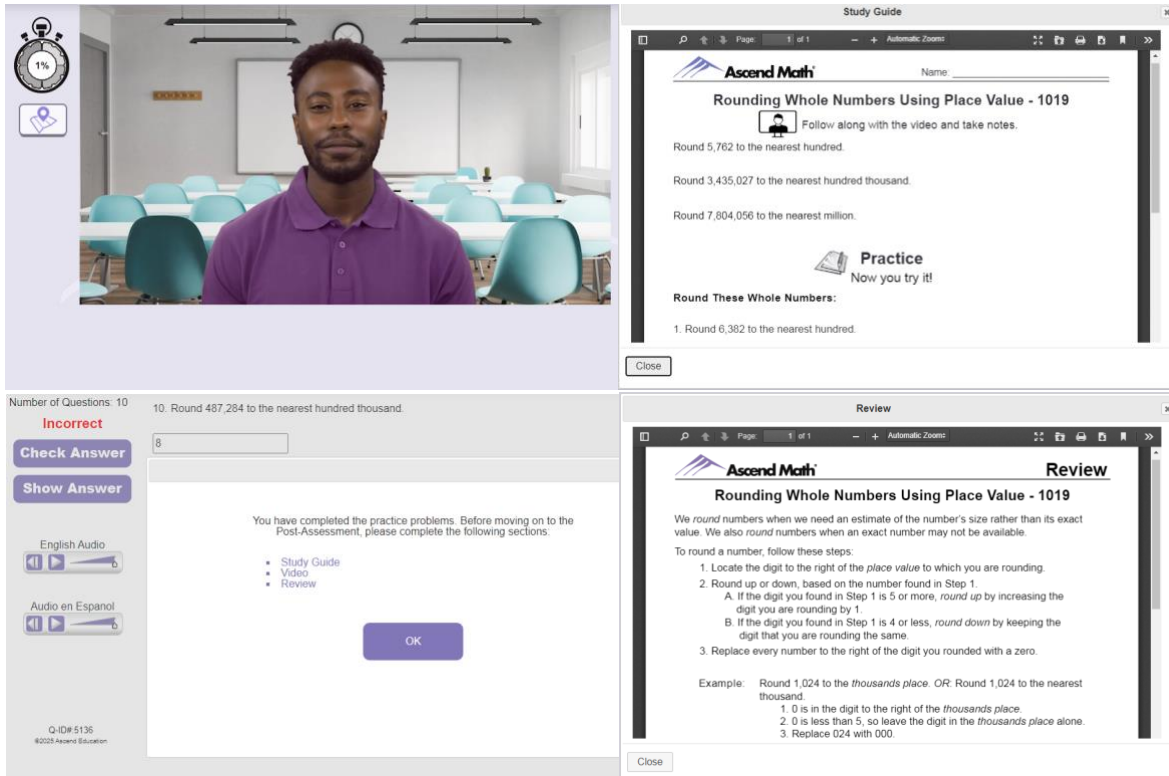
1%

Study Guide

Page: 1 of 1 Automatic Zoom

Ascend Math

Name:

Rounding Whole Numbers Using Place Value - 1019

Follow along with the video and take notes.

Round 5,762 to the nearest hundred.

Round 3,435,027 to the nearest hundred thousand.

Round 7,804,056 to the nearest million.

Practice
Now you try it!

Round These Whole Numbers:

1. Round 6,382 to the nearest hundred.

Close

Number of Questions: 10

Incorrect

Check Answer

Show Answer

English Audio

Audio en Espanol

Q-ID# 5136
©2025 Ascend Education

10. Round 487,284 to the nearest hundred thousand.

8

You have completed the practice problems. Before moving on to the Post-Assessment, please complete the following sections:

- Study Guide
- Video
- Review

OK

Review

Page: 1 of 1 Automatic Zoom

Ascend Math

Review

Rounding Whole Numbers Using Place Value - 1019

We *round* numbers when we need an estimate of the number's size rather than its exact value. We also *round* numbers when an exact number may not be available.

To round a number, follow these steps:

1. Locate the digit to the right of the *place value* to which you are rounding.
2. Round up or down, based on the number found in Step 1.
A. If the digit you found in Step 1 is 5 or more, *round up* by increasing the digit you are rounding by 1.
B. If the digit you found in Step 1 is 4 or less, *round down* by keeping the digit that you are rounding the same.
3. Replace every number to the right of the digit you rounded with a zero.

Example: Round 1,024 to the *thousands place*. *OR*: Round 1,024 to the nearest thousand.
1. 0 is in the digit to the right of the *thousands place*.
2. 0 is less than 5, so leave the digit in the *thousands place* alone.
3. Replace 024 with 000.

Close